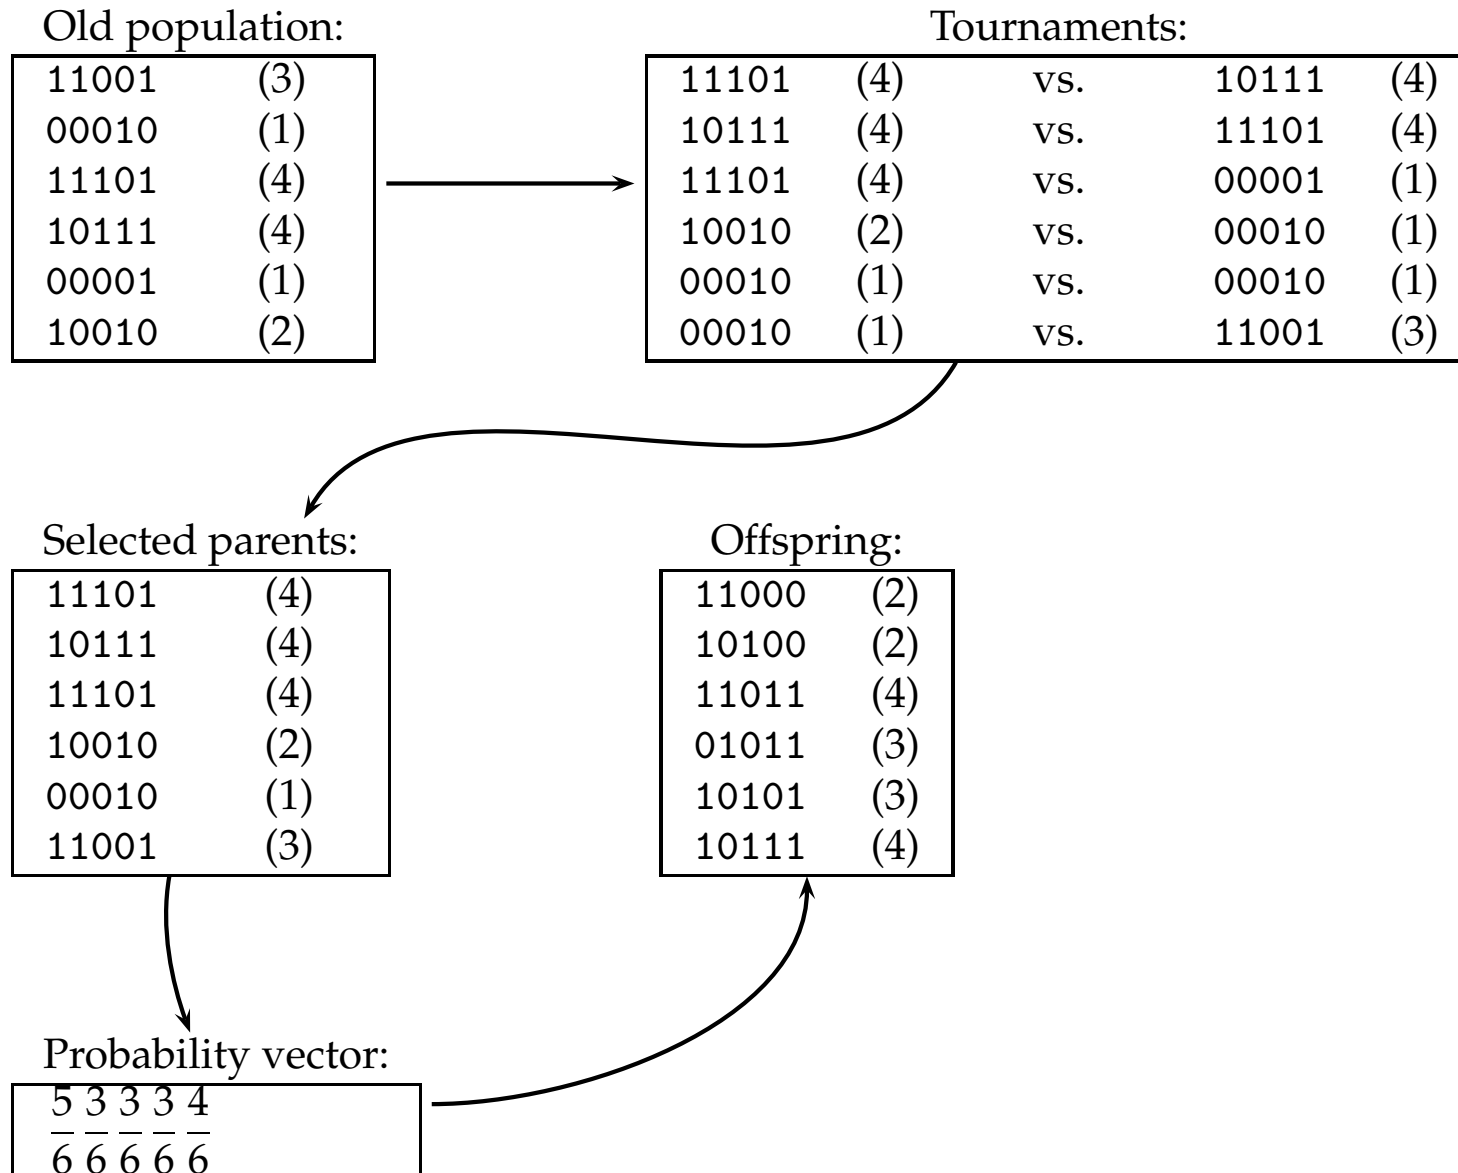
Old population:

| | |
|---|---|
| 11001 | (3) |
| 00010 | (1) |
| 11101 | (4) |
| 10111 | (4) |
| 00001 | (1) |
| 10010 | (2) |

Tournaments:

| | | | | |
|---|---|---|---|---|
| 11101 | (4) | vs. | 10111 | (4) |
| 10111 | (4) | vs. | 11101 | (4) |
| 11101 | (4) | vs. | 00001 | (1) |
| 10010 | (2) | vs. | 00010 | (1) |
| 00010 | (1) | vs. | 00010 | (1) |
| 00010 | (1) | vs. | 11001 | (3) |

Selected parents:

| | |
|---|---|
| 11101 | (4) |
| 10111 | (4) |
| 11101 | (4) |
| 10010 | (2) |
| 00010 | (1) |
| 11001 | (3) |

Offspring:

| | |
|---|---|
| 11000 | (2) |
| 10100 | (2) |
| 11011 | (4) |
| 01011 | (3) |
| 10101 | (3) |
| 10111 | (4) |

Probability vector:

$\frac{5}{6} \frac{3}{6} \frac{3}{6} \frac{3}{6} \frac{4}{6}$